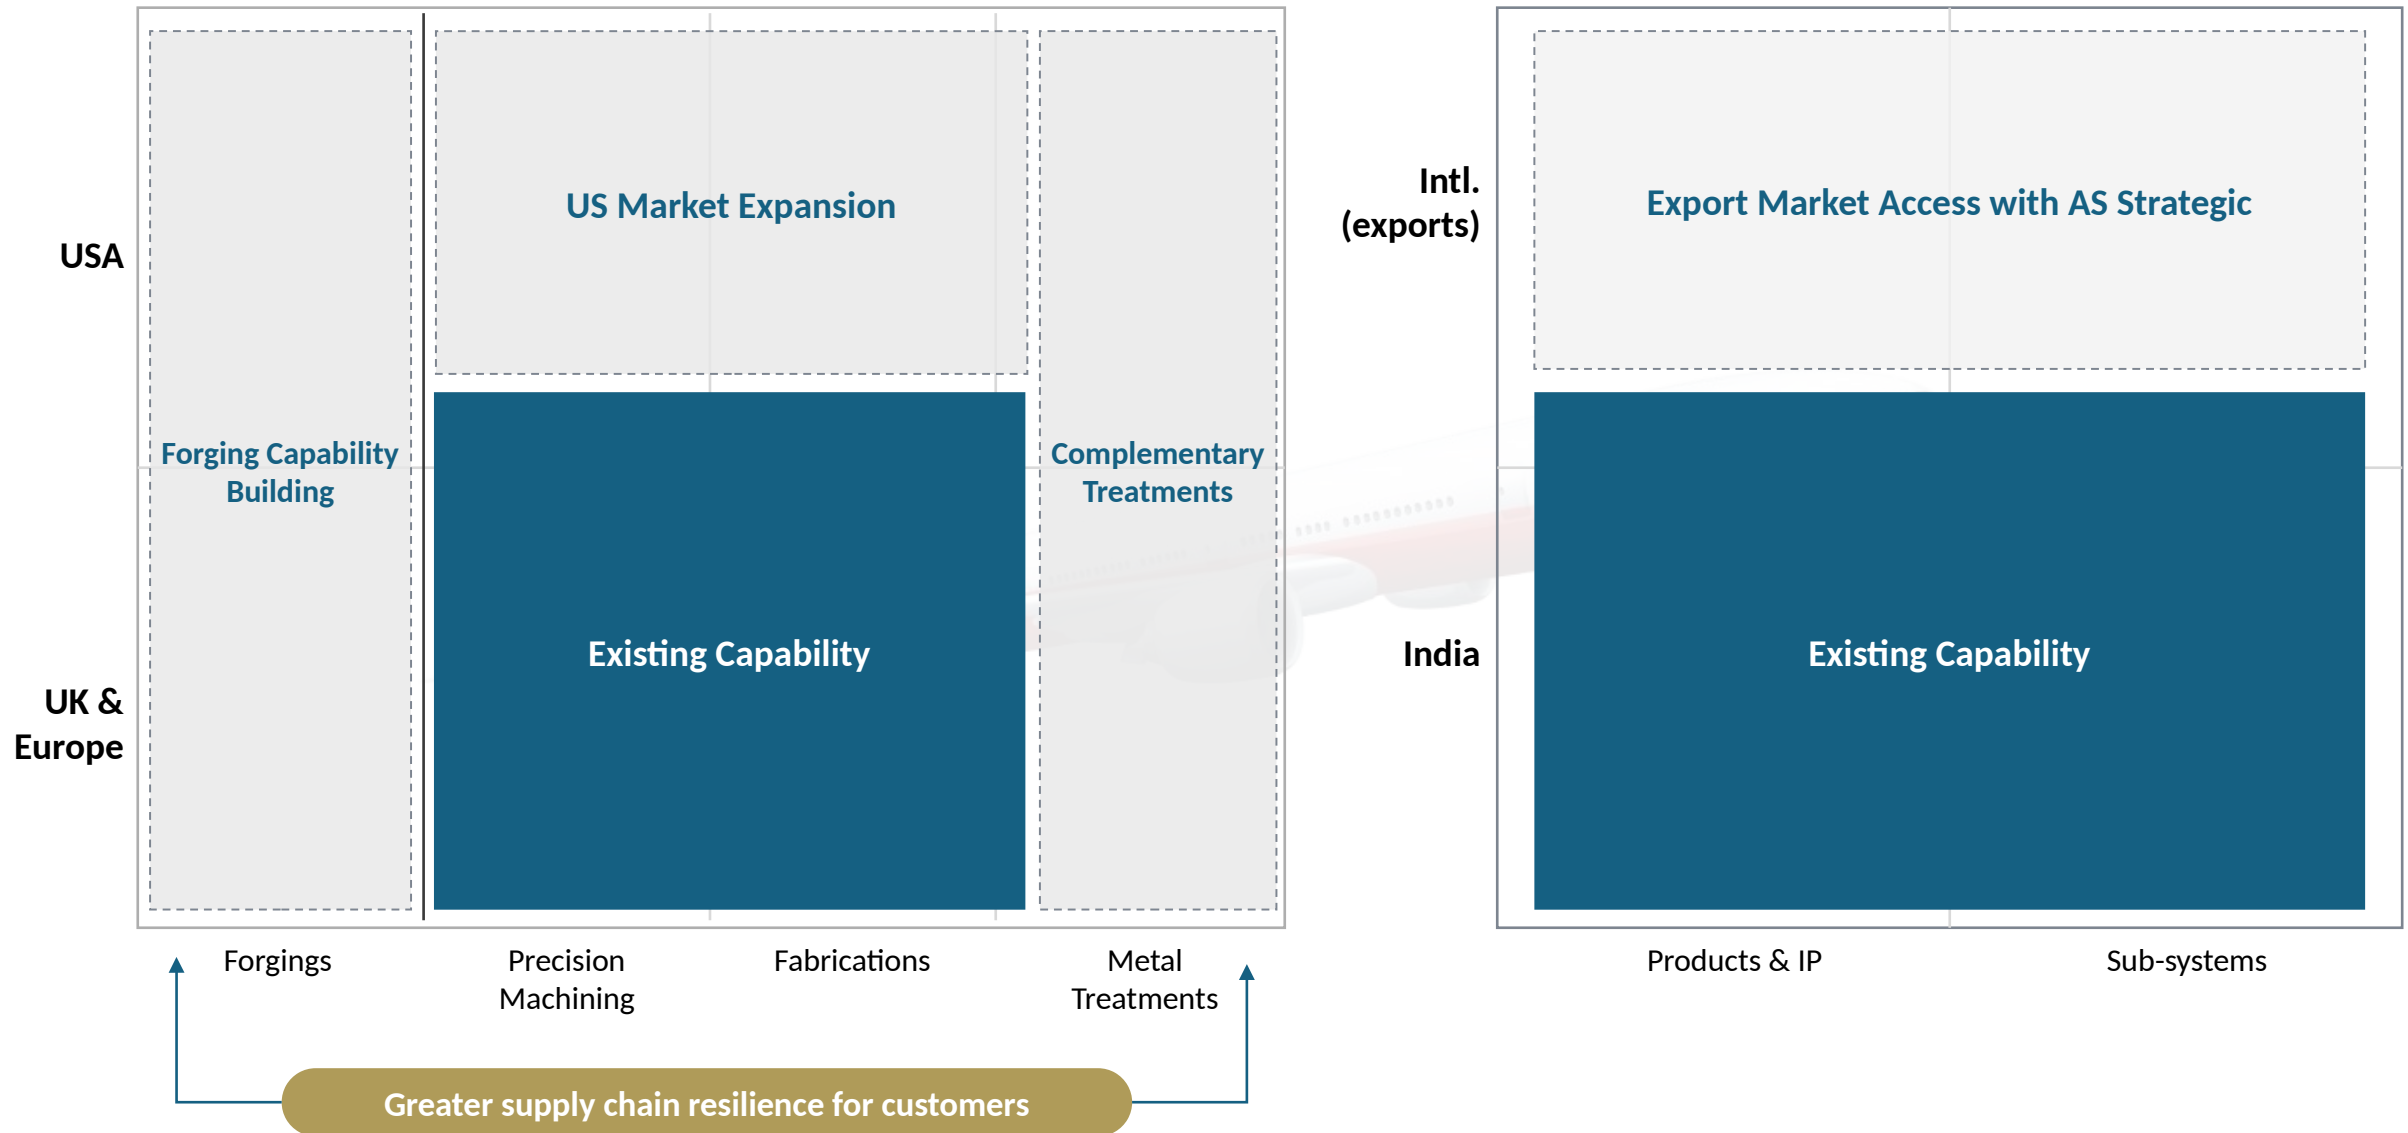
USA

UK & Europe

Forging Capability Building

US Market Expansion

Existing Capability

Complementary Treatments

Forgings

Precision Machining

Fabrications

Metal Treatments

Greater supply chain resilience for customers

Intl. (exports)

India

Export Market Access with AS Strategic

Existing Capability

Products & IP

Sub-systems